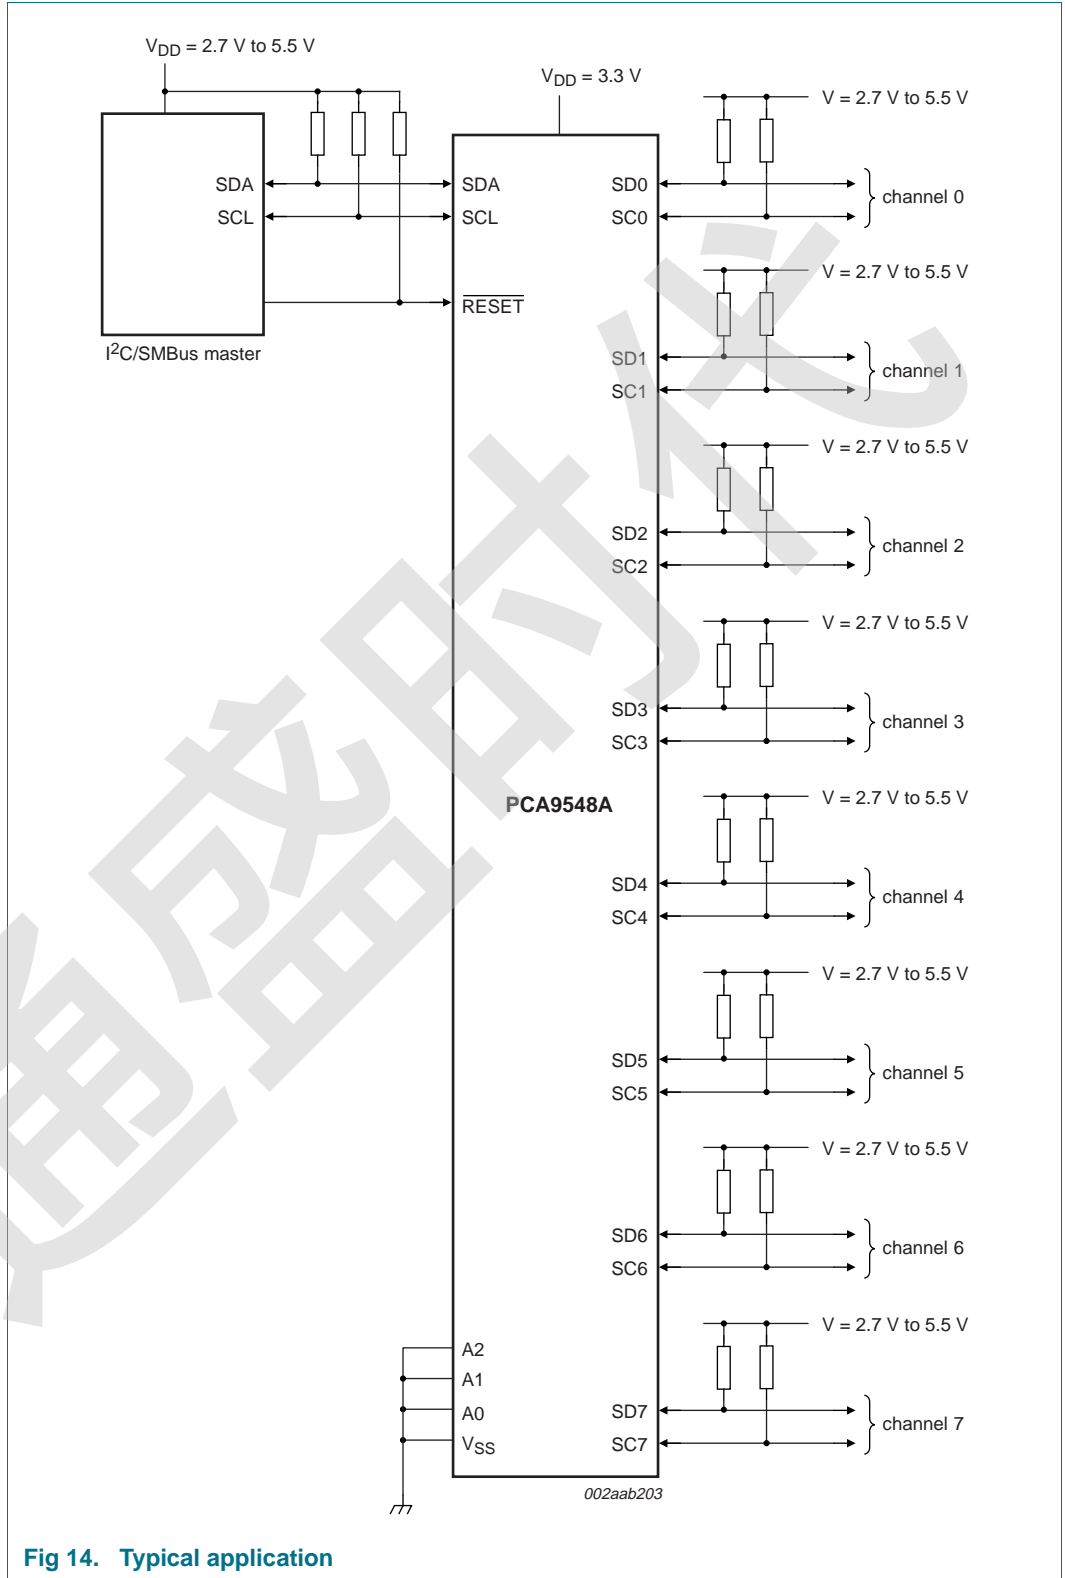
$V_{DD}$ = 2.7 V to 5.5 V

$V_{DD}$ = 3.3 V

V = 2.7 V to 5.5 V

SDA

SCL

SDA

SCL

SD0

SC0

channel 0

V = 2.7 V to 5.5 V

$\overline{RESET}$

$I^2C$/SMBus master

SD1

SC1

channel 1

V = 2.7 V to 5.5 V

SD2

SC2

channel 2

V = 2.7 V to 5.5 V

SD3

SC3

channel 3

PCA9548A

V = 2.7 V to 5.5 V

SD4

SC4

channel 4

V = 2.7 V to 5.5 V

SD5

SC5

channel 5

V = 2.7 V to 5.5 V

SD6

SC6

channel 6

V = 2.7 V to 5.5 V

A2

A1

A0

$V_{SS}$

SD7

SC7

channel 7

002aab203

Fig 14. Typical application